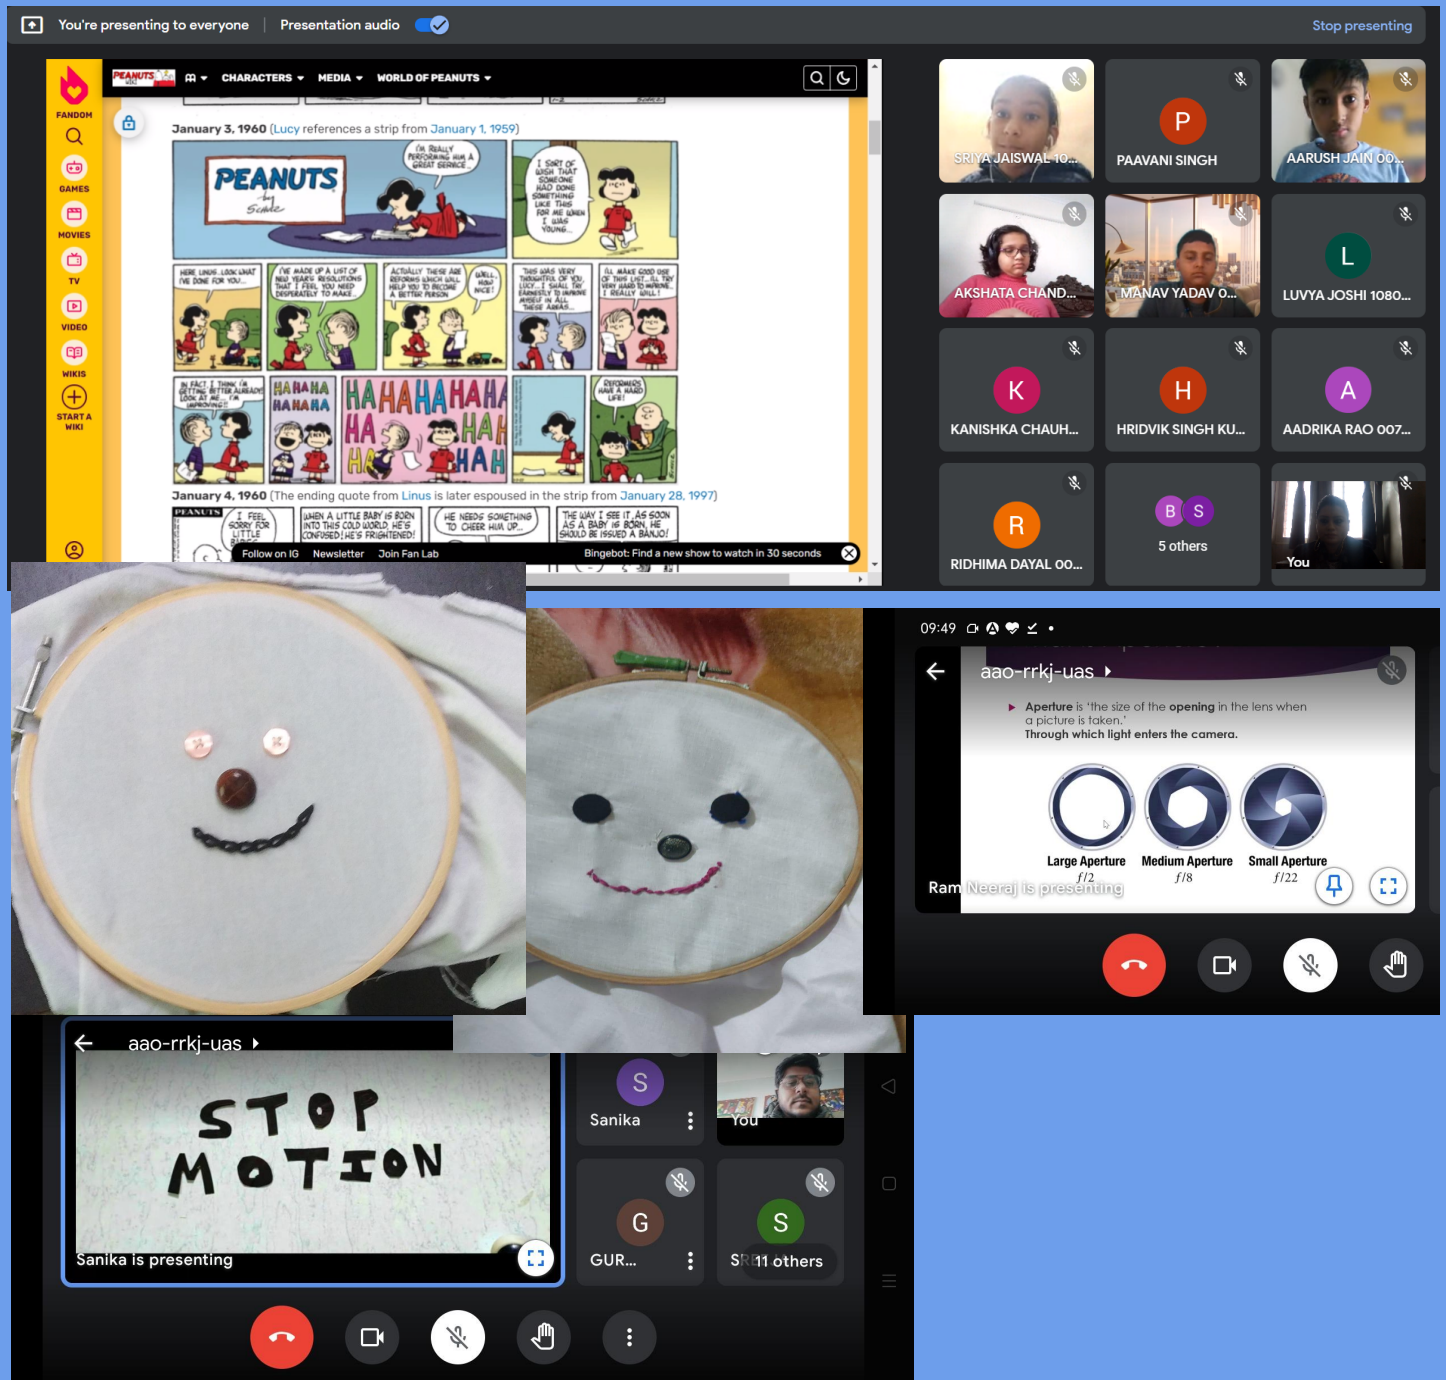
You're presenting to everyone | Presentation audio

Stop presenting

FANDOM
GAMES
MOVIES
TV
VIDEO
WIKIS
START A WIKI

PEANUTS WIKI
CHARACTERS ▾ MEDIA ▾ WORLD OF PEANUTS ▾

January 3, 1960 (Lucy references a strip from January 1, 1959)

PEANUTS by Schulz

I'M REALLY PERFORMING HIM A GREAT SERVICE...

I SORT OF WISH THAT SOMEONE HAD DONE SOMETHING LIKE THIS FOR ME WHEN I WAS YOUNG...

HERE LINUS... LOOK WHAT I'VE DONE FOR YOU...

I'VE MADE UP A LIST OF NEW YEAR'S RESOLUTIONS THAT I FEEL YOU NEED DESPERATELY TO MAKE...

ACTUALLY THESE ARE REFORMS WHICH WILL HELP YOU TO BECOME A BETTER PERSON

WELL, HOW NICE!

THIS WAS VERY THOUGHTFUL OF YOU, LUCY... I SHALL TRY EARNESTLY TO IMPROVE MYSELF IN ALL THESE AREAS...

I'LL MAKE GOOD USE OF THIS LIST... I'LL TRY VERY HARD TO IMPROVE... I REALLY WILL!

IN FACT, I THINK I'M GETTING BETTER ALREADY! LOOK AT ME... I'M IMPROVING!

HA HA HA HA HA HA

HA HA HA HA HA HA HA HA HA HA HA HA HAH

REFORMERS HAVE A HARD LIFE!

January 4, 1960 (The ending quote from Linus is later espoused in the strip from January 28, 1997)

PEANUTS
I FEEL SORRY FOR LITTLE
WHEN A LITTLE BABY IS BORN INTO THIS COLD WORLD, HE'S CONFUSED! HE'S FRIGHTENED!
HE NEEDS SOMETHING TO CHEER HIM UP...
THE WAY I SEE IT, AS SOON AS A BABY IS BORN, HE SHOULD BE ISSUED A BANJO!

Follow on IG Newsletter Join Fan Lab
Bingebot: Find a new show to watch in 30 seconds

SRIYA JAISWAL 10...
P
PAAVANI SINGH
AARUSH JAIN 00...
AKSHATA CHAND...
MANAV YADAV O...
L
LUVYA JOSHI 1080...
K
KANISHKA CHAUH...
H
HRIDVIK SINGH KU...
A
AADRIKA RAO 007...
R
RIDHIMA DAYAL 00...
B S
5 others
You

09:49
aao-rrkj-uas ▸
Aperture is 'the size of the opening in the lens when a picture is taken.'
Through which light enters the camera.
Large Aperture $f/2$
Medium Aperture $f/8$
Small Aperture $f/22$
Ram Neeraj is presenting

aao-rrkj-uas ▸
STOP MOTION
Sanika is presenting
S
Sanika
You
G
GUR...
S
SR 11 others